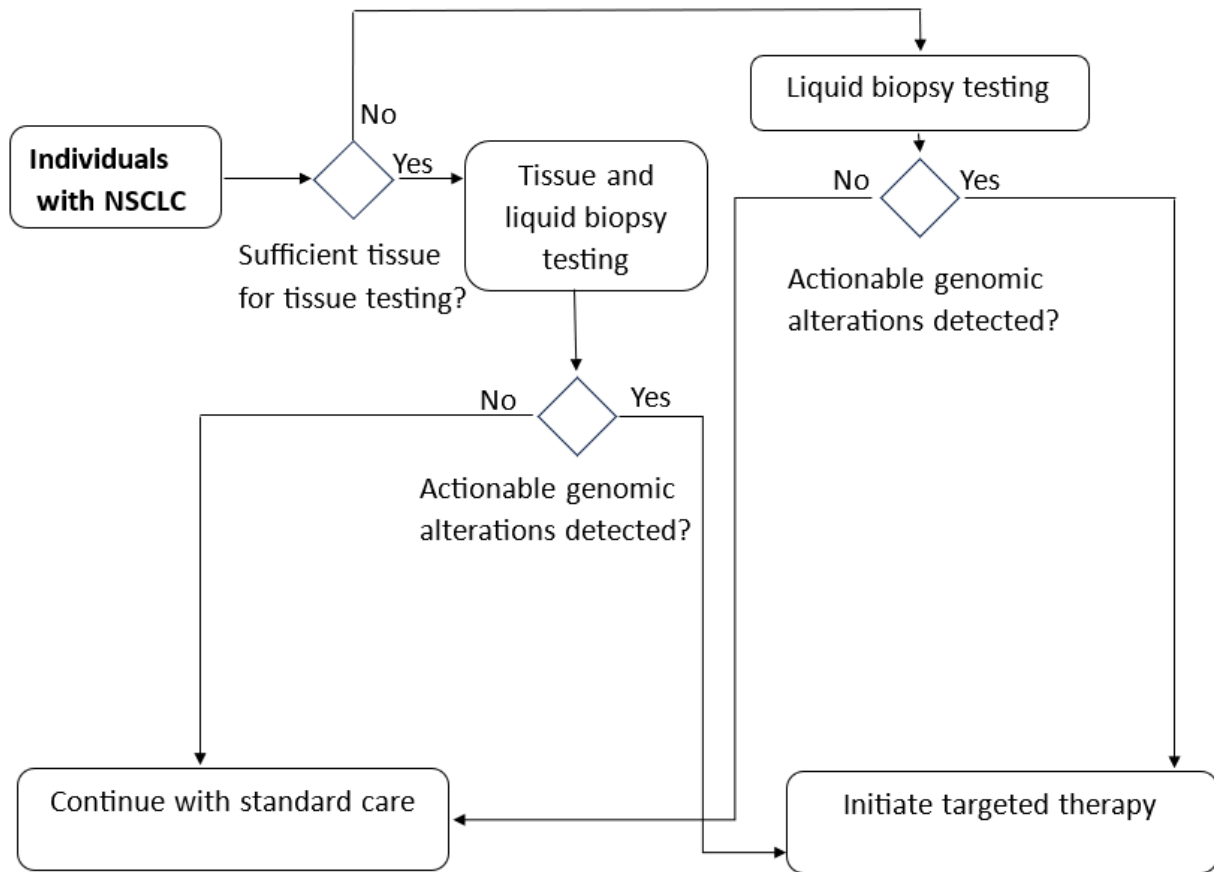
Liquid biopsy testing

No

Individuals with NSCLC

Yes

Tissue and liquid biopsy testing

No

Yes

Sufficient tissue for tissue testing?

Actionable genomic alterations detected?

No

Yes

Actionable genomic alterations detected?

Continue with standard care

Initiate targeted therapy